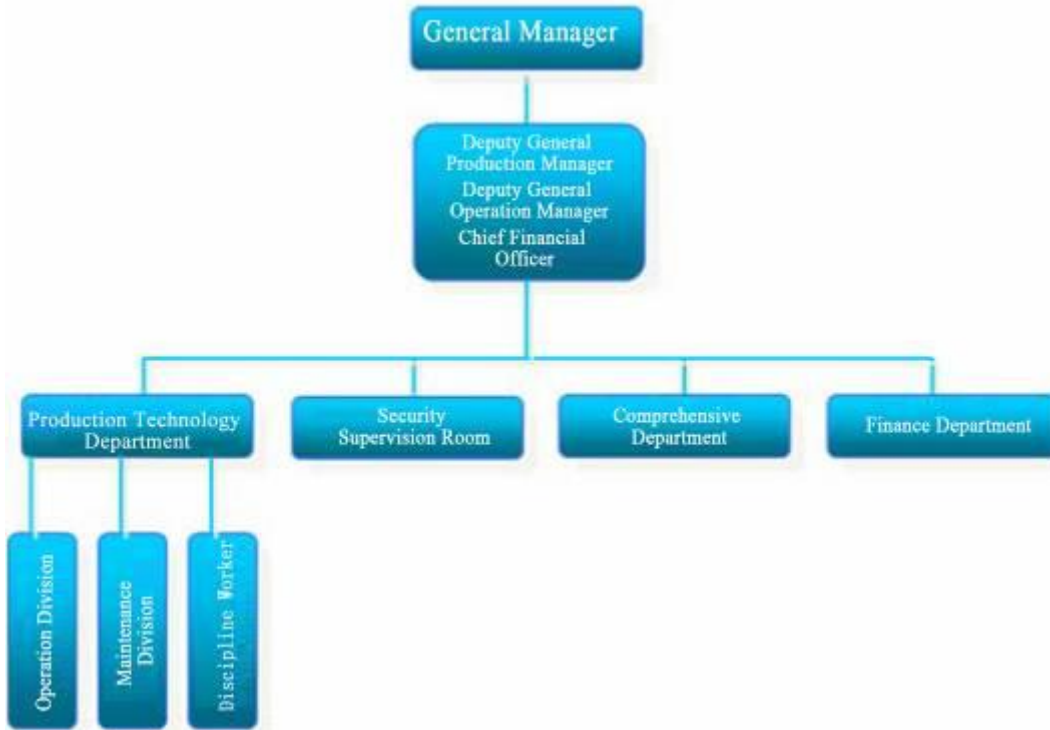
General Manager

Deputy General Production Manager
Deputy General Operation Manager
Chief Financial Officer

Production Technology Department

Security Supervision Room

Comprehensive Department

Finance Department

Operation Division

Maintenance Division

Discipline Worker